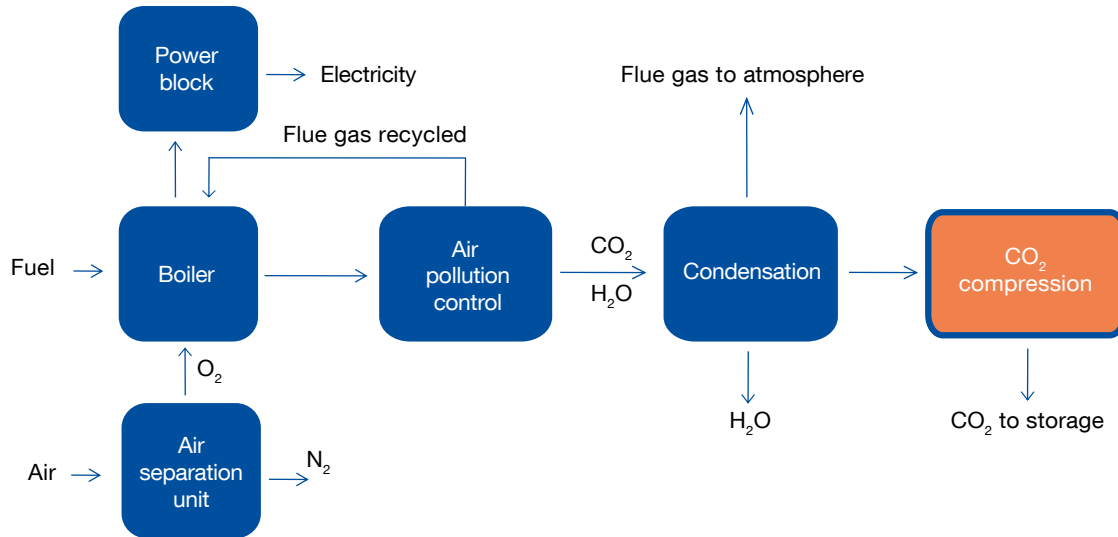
Power block

Electricity

Flue gas to atmosphere

Flue gas recycled

Fuel

Boiler

Air pollution control

$CO_2$

$H_2O$

Condensation

$CO_2$ compression

$O_2$

$H_2O$

$CO_2$ to storage

Air

Air separation unit

$N_2$